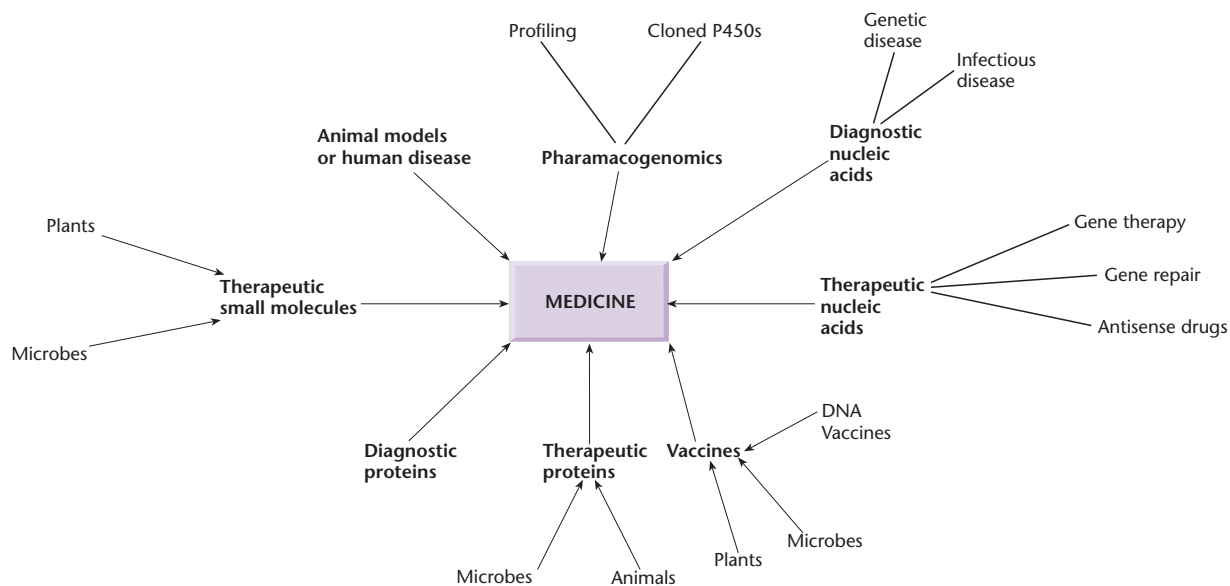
Profiling

Cloned P450s

Genetic disease

Infectious disease

Animal models or human disease

Pharamacogenomics

Diagnostic nucleic acids

Plants

Gene therapy

Therapeutic small molecules

MEDICINE

Therapeutic nucleic acids

Gene repair

Antisense drugs

Microbes

DNA Vaccines

Diagnostic proteins

Therapeutic proteins

Vaccines

Plants

Microbes

Microbes

Animals